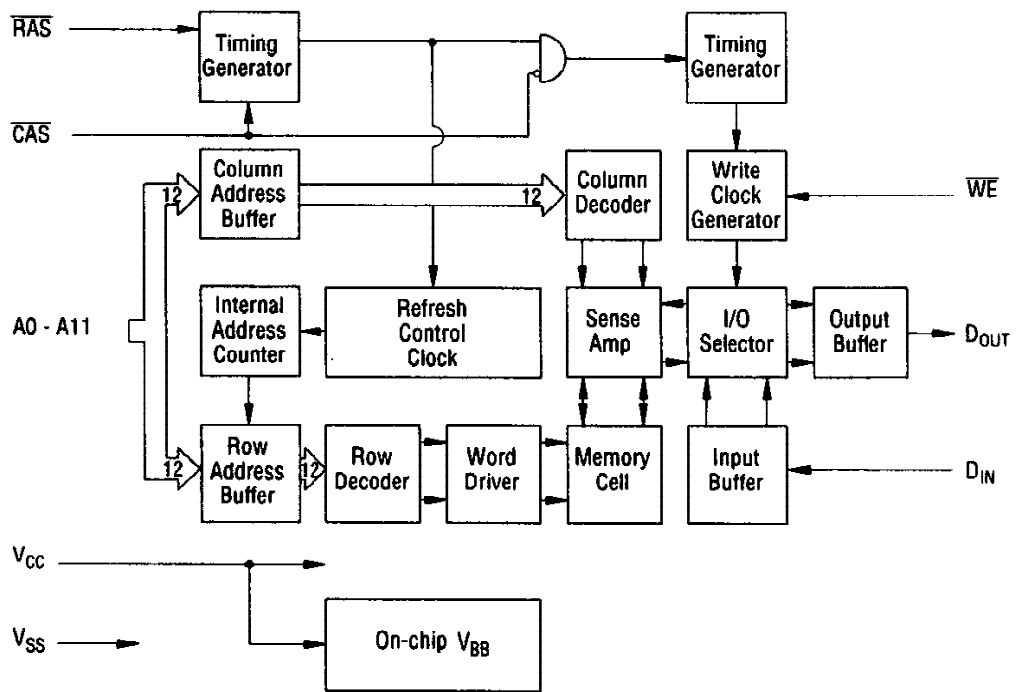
$\overline{RAS}$

Timing Generator

Timing Generator

$\overline{CAS}$

Column Address Buffer

12

12

Column Decoder

Write Clock Generator

$\overline{WE}$

A0 - A11

Internal Address Counter

Refresh Control Clock

Sense Amp

I/O Selector

Output Buffer

$D_{OUT}$

Row Address Buffer

12

12

Row Decoder

Word Driver

Memory Cell

Input Buffer

$D_{IN}$

$V_{CC}$

$V_{SS}$

On-chip $V_{BB}$